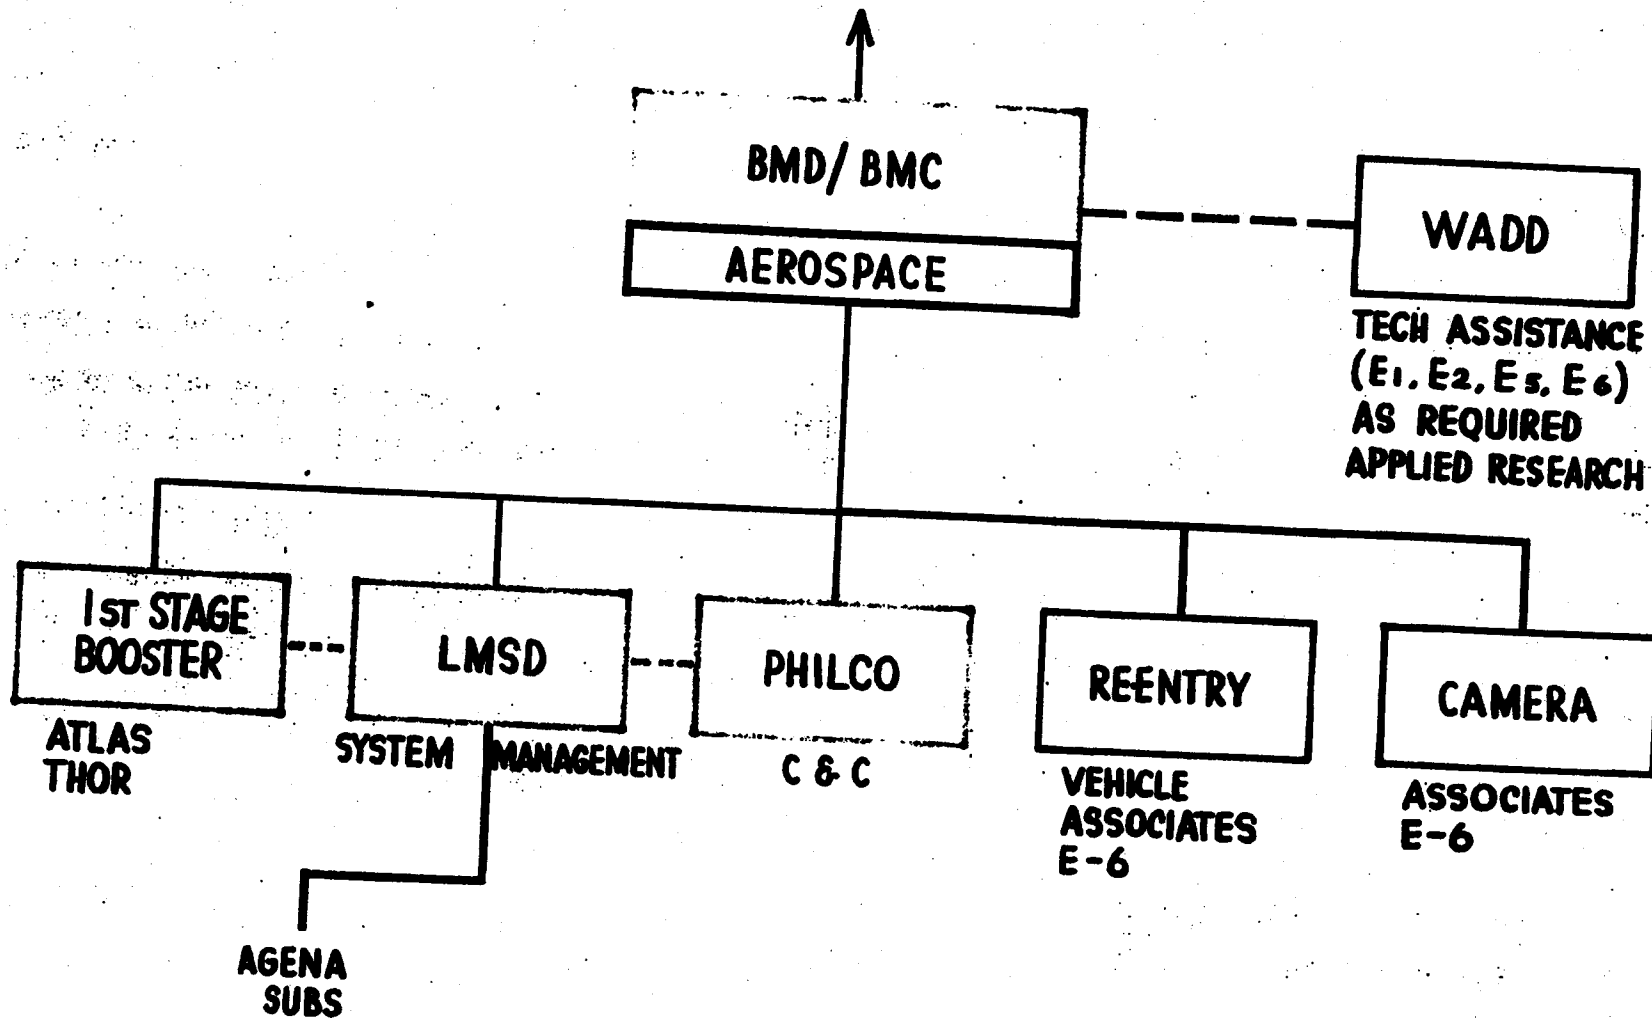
BMD/ BMC

AEROSPACE

WADD

TECH ASSISTANCE ($E_1, E_2, E_5, E_6$) AS REQUIRED APPLIED RESEARCH

1st STAGE BOOSTER

ATLAS THOR

LMSD

SYSTEM MANAGEMENT

AGENA SUBS

PHILCO

C & C

REENTRY

VEHICLE ASSOCIATES E-6

CAMERA

ASSOCIATES E-6